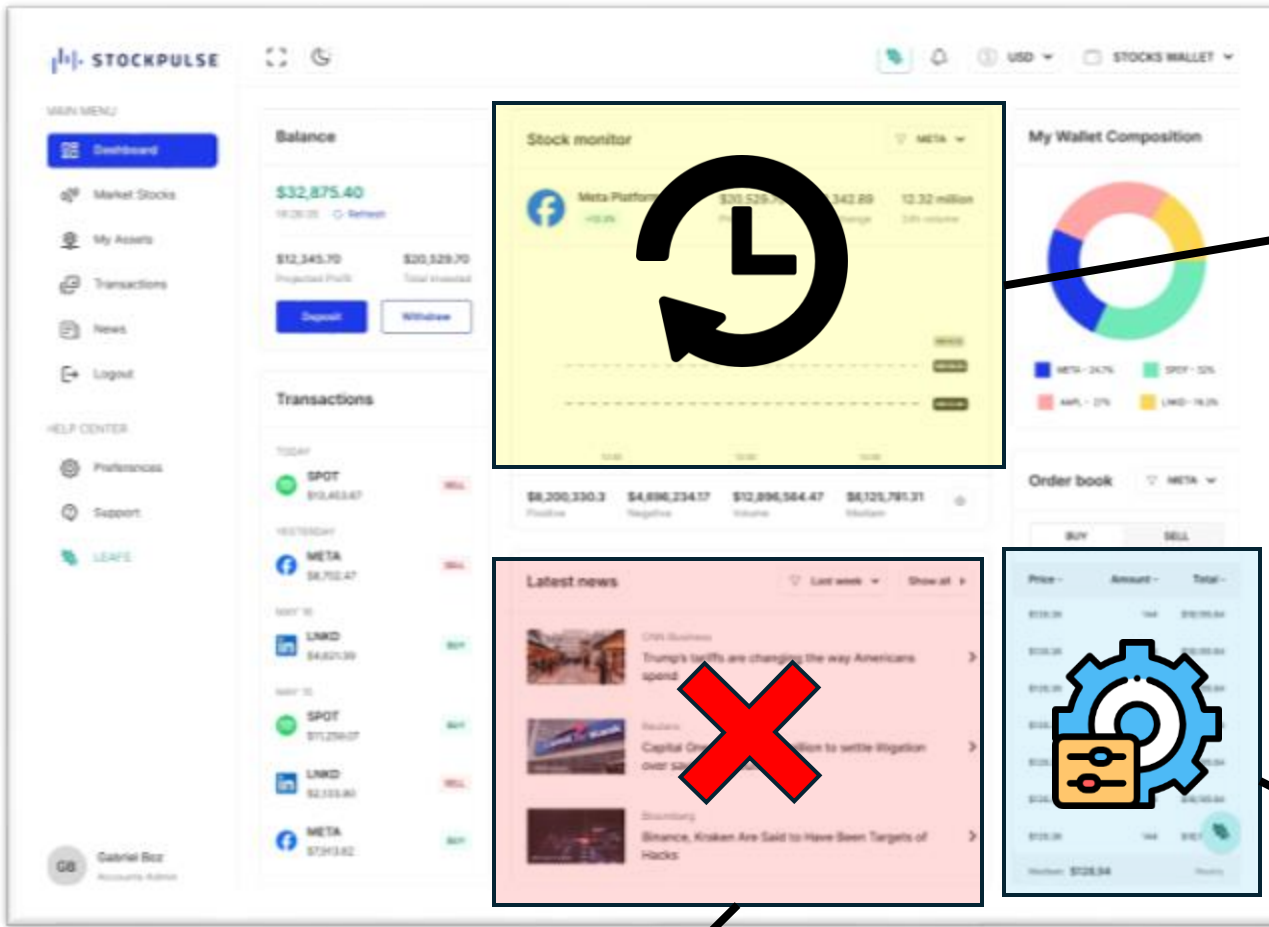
STOCKPULSE

USD

STOCKS WALLET

MAIN MENU

Dashboard

Market Stocks

My Assets

Transactions

News

Logout

HELP CENTER

Preferences

Support

LEAFE

Gabriel Boz
Accounts Admin

Balance

$32,875.40

Refresh

$12,345.70
Projected Profit

$20,529.70
Total invested

Deposit

Withdraw

Transactions

TODAY

SPOT
$13,463.67
SELL

YESTERDAY

META
$8,752.47
SELL

MAY 16

LNKD
$4,821.39
BUY

MAY 15

SPOT
$11,259.07
BUY

LNKD
$2,133.80
SELL

META
$7,913.62
BUY

Stock monitor

META

Meta Platform

+12.3%

$20,529.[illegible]

342.89

12.32 million
24h volume

$8,200,330.3
Positive

$4,896,234.17
Negative

$12,896,564.47
Volume

$6,125,781.31
Medium

Latest news

Last week

Show all

CNN Business
Trump's tariffs are changing the way Americans spend

Reuters
Capital On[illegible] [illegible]illion to settle litigation over sa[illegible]

Bloomberg
Binance, Kraken Are Said to Have Been Targets of Hacks

My Wallet Composition

META - 24.7%

SPOT - 32%

AAPL - 27%

LNKD - 16.3%

Order book

META

BUY

SELL

Price

Amount

Total

Medium $128.94